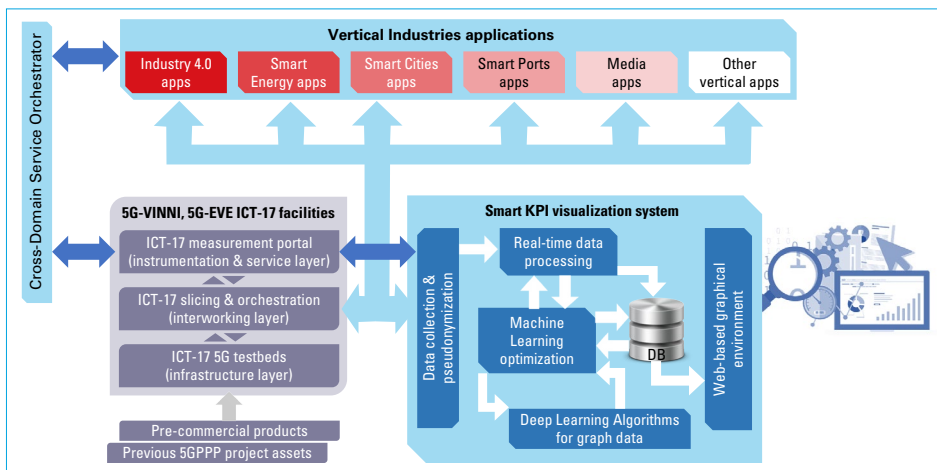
Cross-Domain Service Orchestrator

Vertical Industries applications

Industry 4.0 apps

Smart Energy apps

Smart Cities apps

Smart Ports apps

Media apps

Other vertical apps

5G-VINNI, 5G-EVE ICT-17 facilities

ICT-17 measurement portal (instrumentation & service layer)

ICT-17 slicing & orchestration (interworking layer)

ICT-17 5G testbeds (infrastructure layer)

Pre-commercial products

Previous 5GPPP project assets

Smart KPI visualization system

Data collection & pseudonymization

Real-time data processing

Machine Learning optimization

DB

Deep Learning Algorithms for graph data

Web-based graphical environment